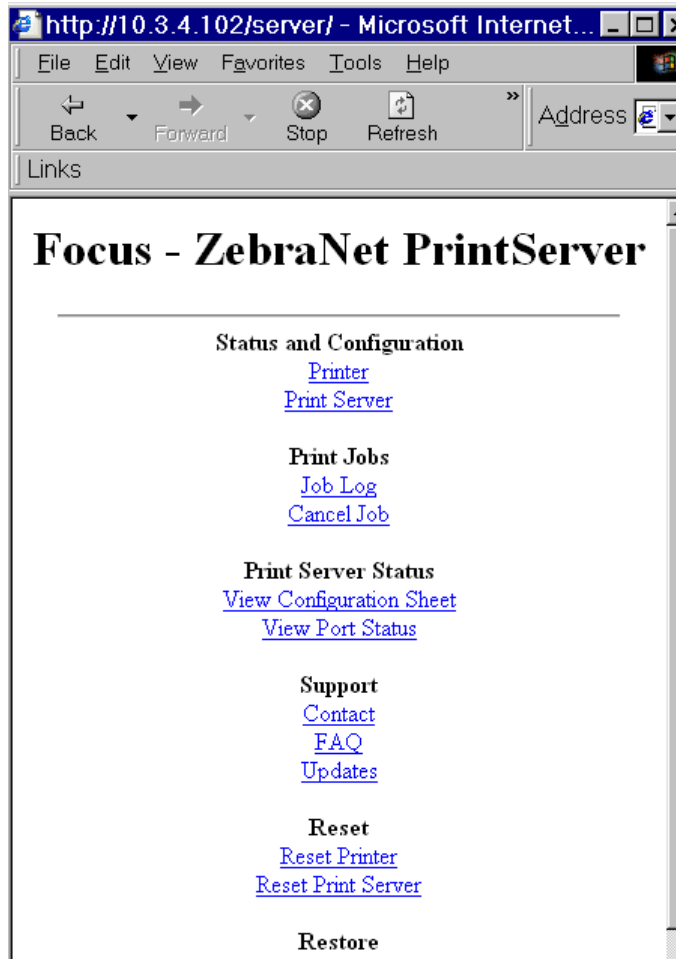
http://10.3.4.102/server/ - Microsoft Internet...

File Edit View Favorites Tools Help

Back Forward Stop Refresh Address

Links

# Focus - ZebraNet PrintServer

**Status and Configuration**
Printer
Print Server

**Print Jobs**
Job Log
Cancel Job

**Print Server Status**
View Configuration Sheet
View Port Status

**Support**
Contact
FAQ
Updates

**Reset**
Reset Printer
Reset Print Server

**Restore**